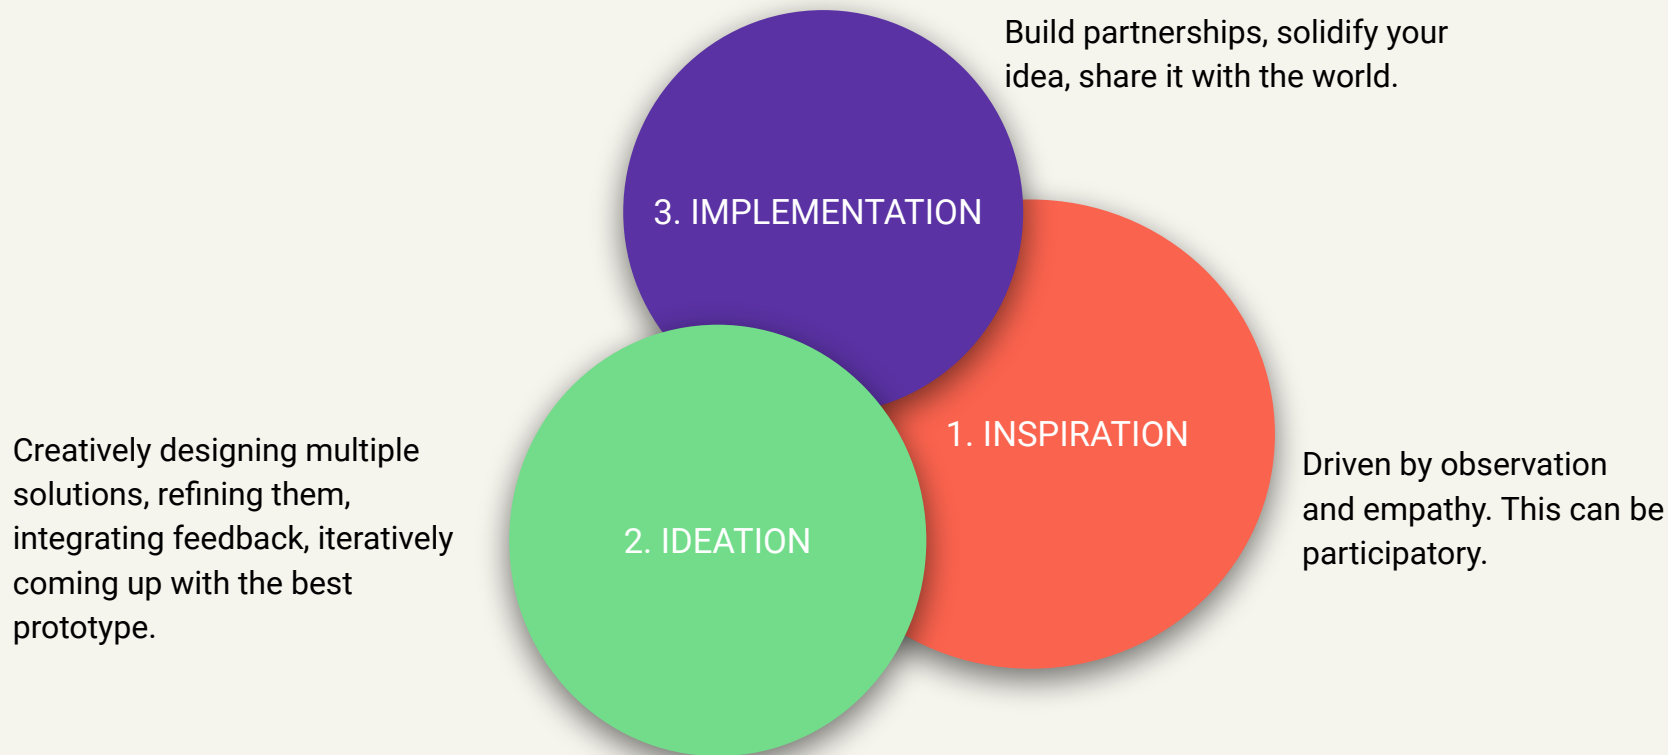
Build partnerships, solidify your idea, share it with the world.

3. IMPLEMENTATION

1. INSPIRATION

Driven by observation and empathy. This can be participatory.

Creatively designing multiple solutions, refining them, integrating feedback, iteratively coming up with the best prototype.

2. IDEATION